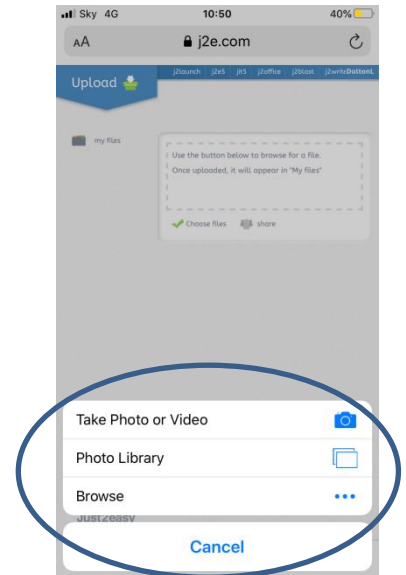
Sky 4G
10:50
40%

AA
j2e.com

Upload

j2launch j2e5 jit5 j2office j2blast j2writeDottonL

my files

Use the button below to browse for a file.

Once uploaded, it will appear in "My files"

Choose files
share

Take Photo or Video

Photo Library

Browse

Just2easy

Cancel